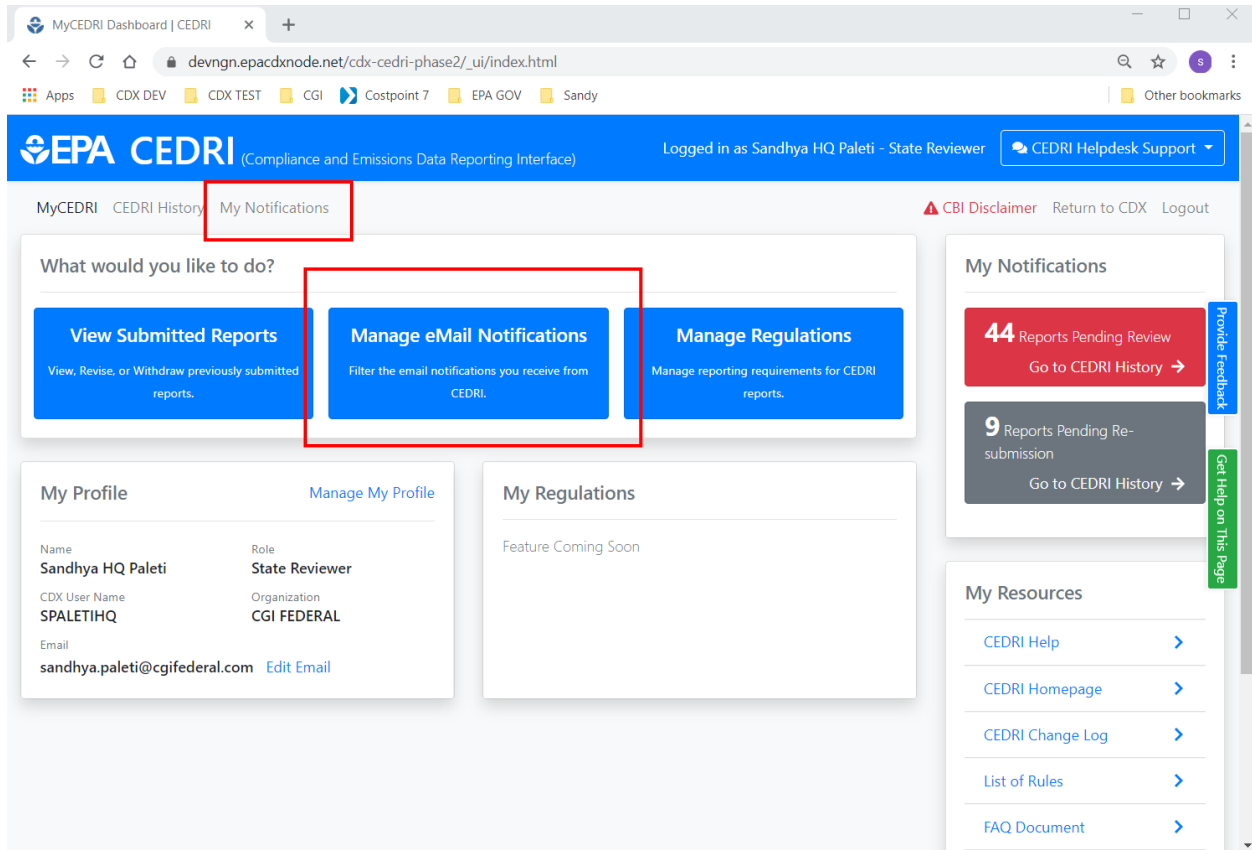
MyCEDRI Dashboard | CEDRI

devngn.epacdxnode.net/cdx-cedri-phase2/_ui/index.html

Apps CDX DEV CDX TEST CGI Costpoint 7 EPA GOV Sandy Other bookmarks

EPA CEDRI (Compliance and Emissions Data Reporting Interface)

Logged in as Sandhya HQ Paleti - State Reviewer

CEDRI Helpdesk Support

MyCEDRI CEDRI History My Notifications

CBI Disclaimer Return to CDX Logout

What would you like to do?

View Submitted Reports
View, Revise, or Withdraw previously submitted reports.

Manage eMail Notifications
Filter the email notifications you receive from CEDRI.

Manage Regulations
Manage reporting requirements for CEDRI reports.

My Notifications

44 Reports Pending Review
Go to CEDRI History

9 Reports Pending Re-submission
Go to CEDRI History

Provide Feedback

Get Help on This Page

My Profile
Manage My Profile

Name
Sandhya HQ Paleti

Role
State Reviewer

CDX User Name
SPALETIHQ

Organization
CGI FEDERAL

Email
sandhya.paleti@cgifederal.com Edit Email

My Regulations

Feature Coming Soon

My Resources

CEDRI Help

CEDRI Homepage

CEDRI Change Log

List of Rules

FAQ Document